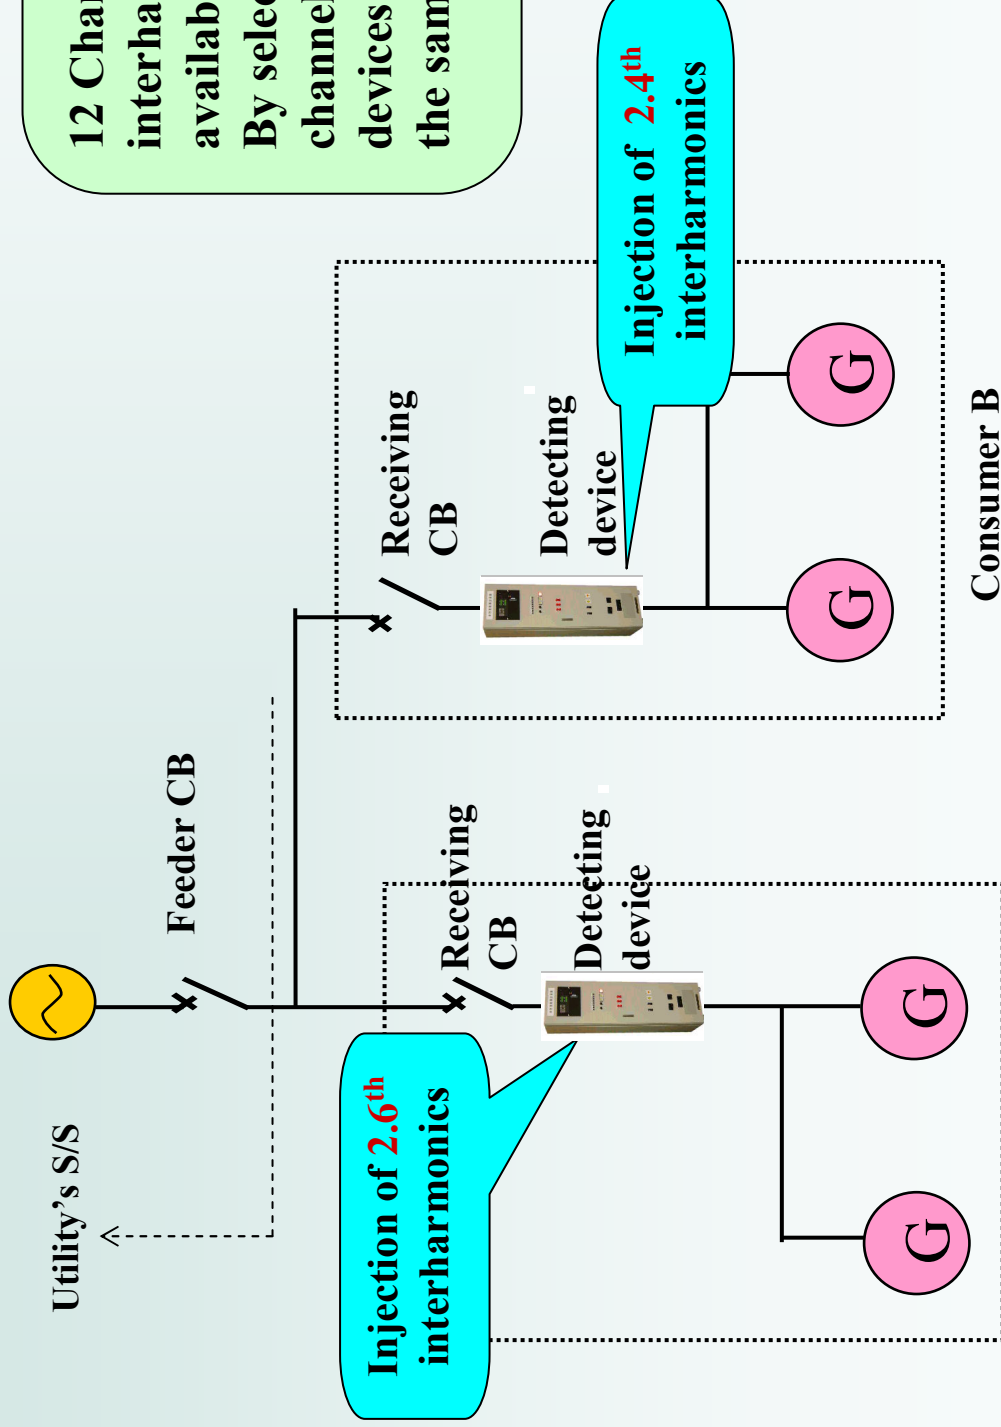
12 Cha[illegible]
interha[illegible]
availab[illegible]
By sele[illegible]
channe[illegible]
devices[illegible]
the sam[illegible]

Injection of $2.4^{th}$ interharmonics

Receiving CB

Detecting device

G

G

Consumer B

Feeder CB

Receiving CB

Detecting device

G

G

Utility's S/S

Injection of $2.6^{th}$ interharmonics